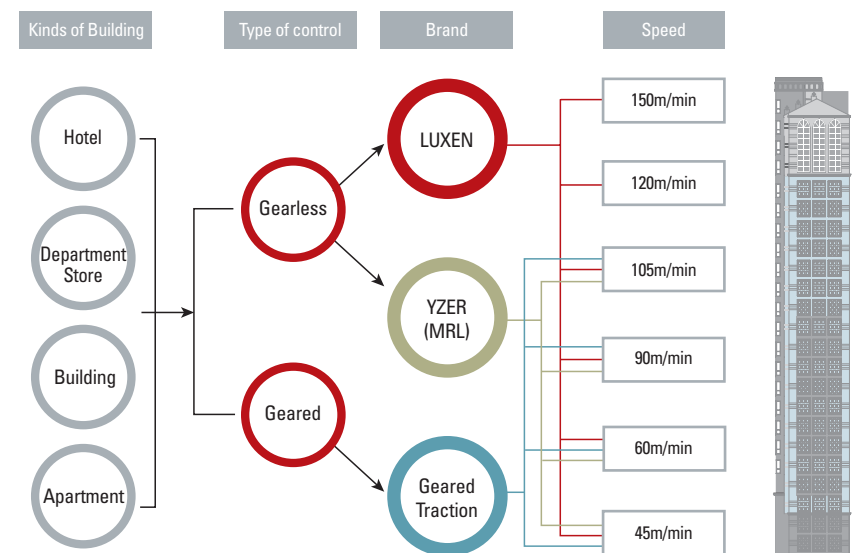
Kinds of Building

Type of control

Brand

Speed

Hotel

Department Store

Building

Apartment

Gearless

Geared

LUXEN

YZER (MRL)

Geared Traction

150m/min

120m/min

105m/min

90m/min

60m/min

45m/min